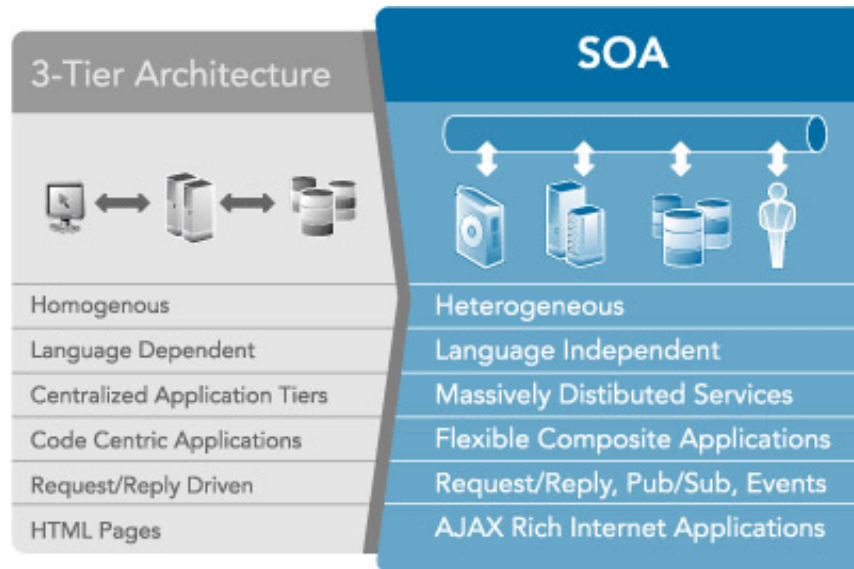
| 3-Tier Architecture | SOA |
|---|---|
| Homogenous | Heterogeneous |
| Language Dependent | Language Independent |
| Centralized Application Tiers | Massively Distibuted Services |
| Code Centric Applications | Flexible Composite Applications |
| Request/Reply Driven | Request/Reply, Pub/Sub, Events |
| HTML Pages | AJAX Rich Internet Applications |